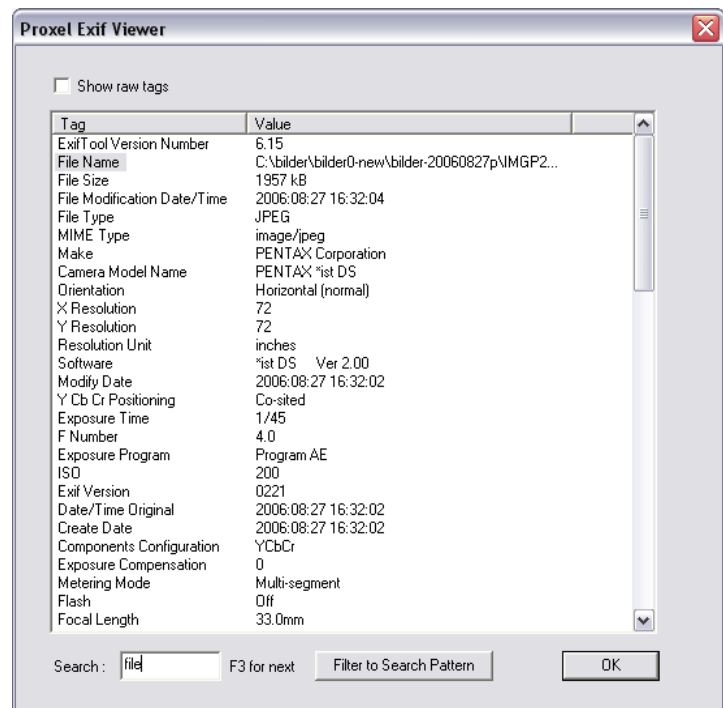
Proxel Exif Viewer

Show raw tags

| Tag | Value |
|---|---|
| ExifTool Version Number | 6.15 |
| File Name | C:\bilder\bilder0-new\bilder-20060827p\IMGP2... |
| File Size | 1957 kB |
| File Modification Date/Time | 2006:08:27 16:32:04 |
| File Type | JPEG |
| MIME Type | image/jpeg |
| Make | PENTAX Corporation |
| Camera Model Name | PENTAX *ist DS |
| Orientation | Horizontal (normal) |
| X Resolution | 72 |
| Y Resolution | 72 |
| Resolution Unit | inches |
| Software | *ist DS Ver 2.00 |
| Modify Date | 2006:08:27 16:32:02 |
| Y Cb Cr Positioning | Co-sited |
| Exposure Time | 1/45 |
| F Number | 4.0 |
| Exposure Program | Program AE |
| ISO | 200 |
| Exif Version | 0221 |
| Date/Time Original | 2006:08:27 16:32:02 |
| Create Date | 2006:08:27 16:32:02 |
| Components Configuration | YCbCr |
| Exposure Compensation | 0 |
| Metering Mode | Multi-segment |
| Flash | Off |
| Focal Length | 33.0mm |

Search : file F3 for next Filter to Search Pattern OK